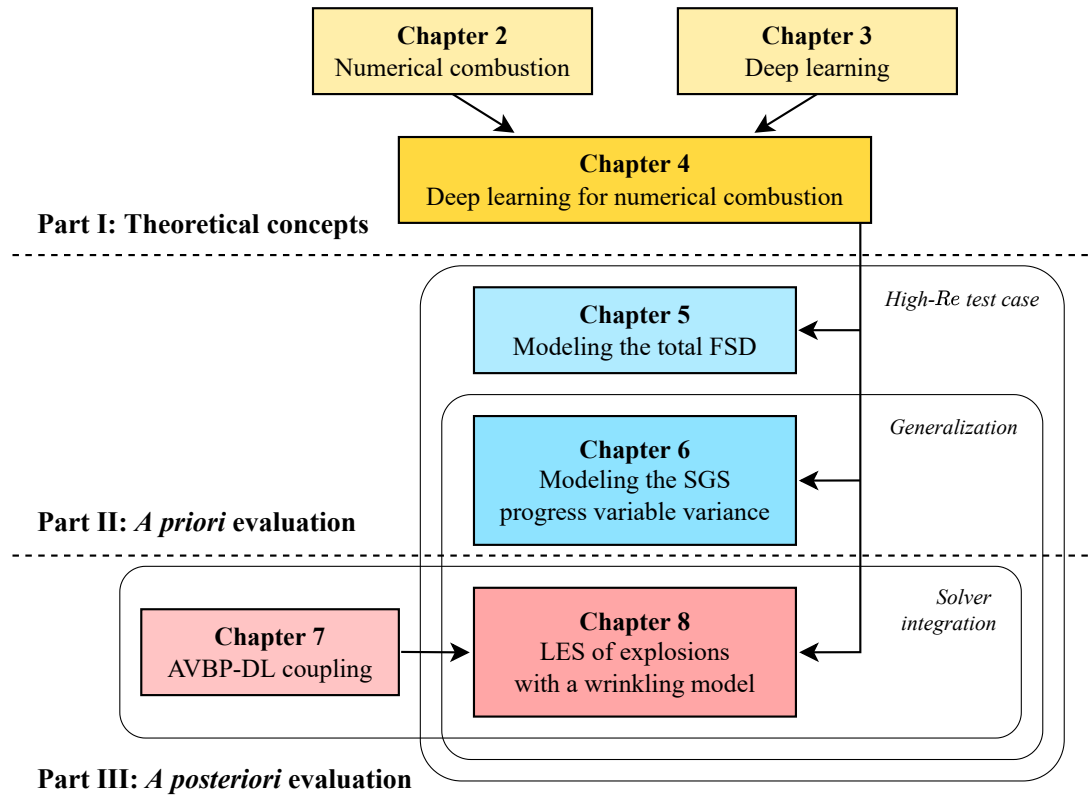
**Chapter 2**
Numerical combustion

**Chapter 3**
Deep learning

**Chapter 4**
Deep learning for numerical combustion

**Part I: Theoretical concepts**

*High-Re test case*

**Chapter 5**
Modeling the total FSD

*Generalization*

**Chapter 6**
Modeling the SGS progress variable variance

**Part II: *A priori* evaluation**

*Solver integration*

**Chapter 7**
AVBP-DL coupling

**Chapter 8**
LES of explosions with a wrinkling model

**Part III: *A posteriori* evaluation**